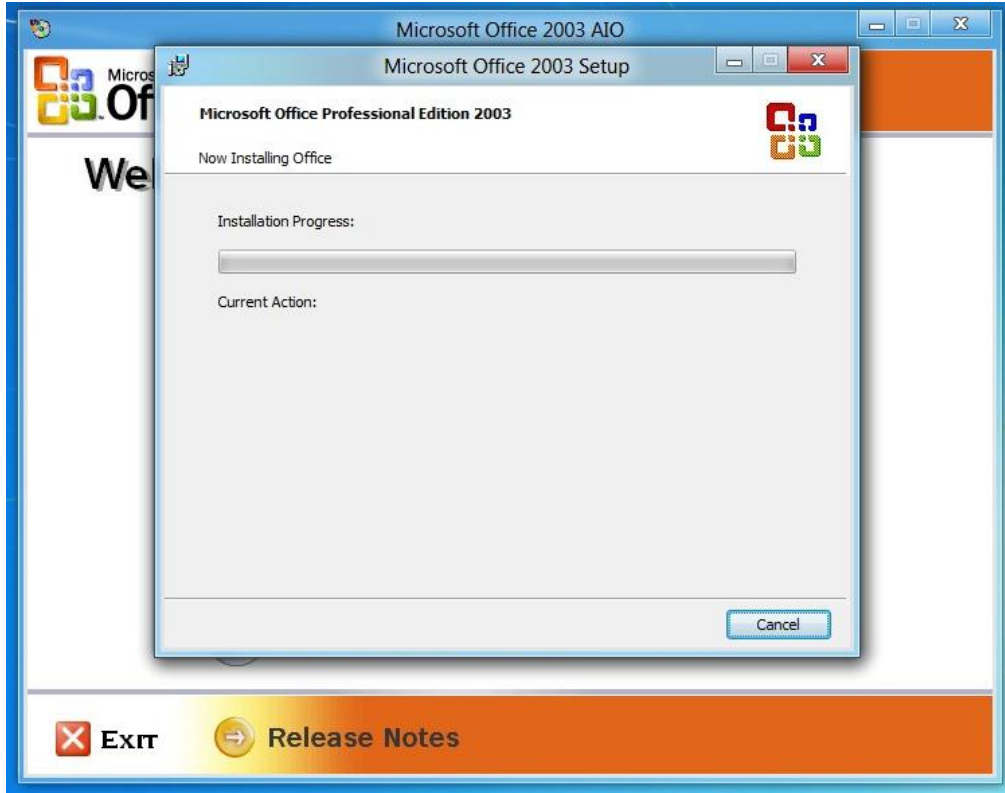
Microsoft Office 2003 AIO

Micros
Of

Wel

Microsoft Office 2003 Setup

Microsoft Office Professional Edition 2003

Now Installing Office

Installation Progress:

Current Action:

Cancel

Exit

Release Notes